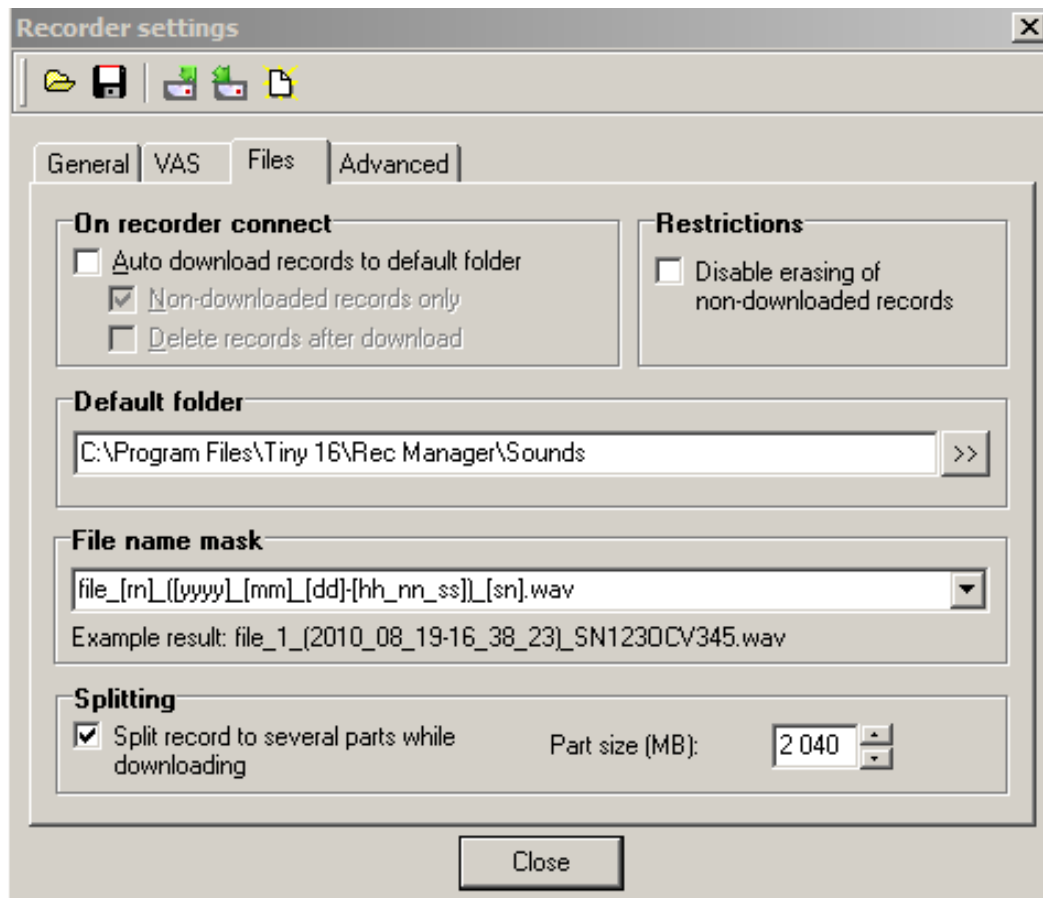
Recorder settings

General | VAS | Files | Advanced

On recorder connect
Auto download records to default folder
Non-downloaded records only
Delete records after download

Restrictions
Disable erasing of non-downloaded records

Default folder
C:\Program Files\Tiny 16\Rec Manager\Sounds
>>

File name mask
file_[rn]_([yyyy]_[mm]_[dd]-[hh_nn_ss])_[sn].wav
Example result: file_1_(2010_08_19-16_38_23)_SN123OCV345.wav

Splitting
Split record to several parts while downloading
Part size (MB): 2 040

Close